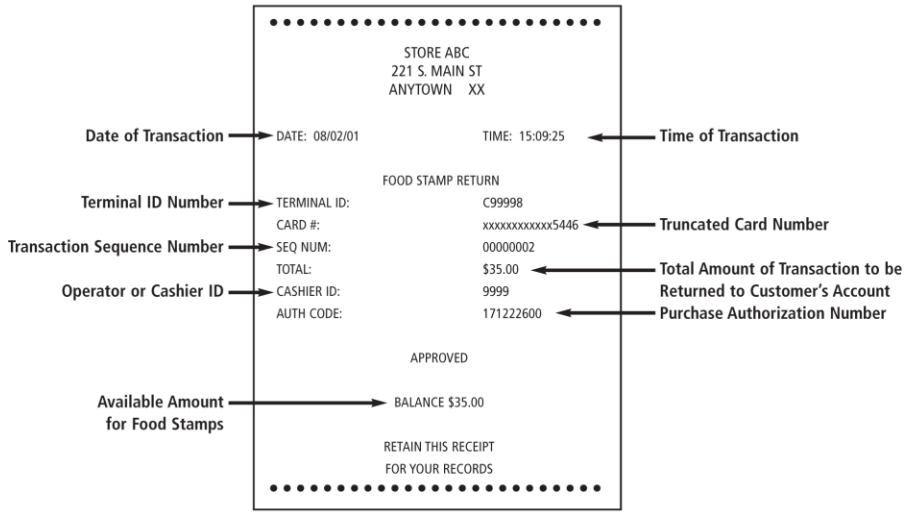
STORE ABC
221 S. MAIN ST
ANYTOWN XX

Date of Transaction
DATE: 08/02/01
TIME: 15:09:25
Time of Transaction

FOOD STAMP RETURN

Terminal ID Number
TERMINAL ID: C99998
CARD #: xxxxxxxxxxxx5446
Truncated Card Number
Transaction Sequence Number
SEQ NUM: 00000002
TOTAL: $35.00
Total Amount of Transaction to be Returned to Customer's Account
Operator or Cashier ID
CASHIER ID: 9999
AUTH CODE: 171222600
Purchase Authorization Number

APPROVED

Available Amount for Food Stamps
BALANCE $35.00

RETAIN THIS RECEIPT
FOR YOUR RECORDS